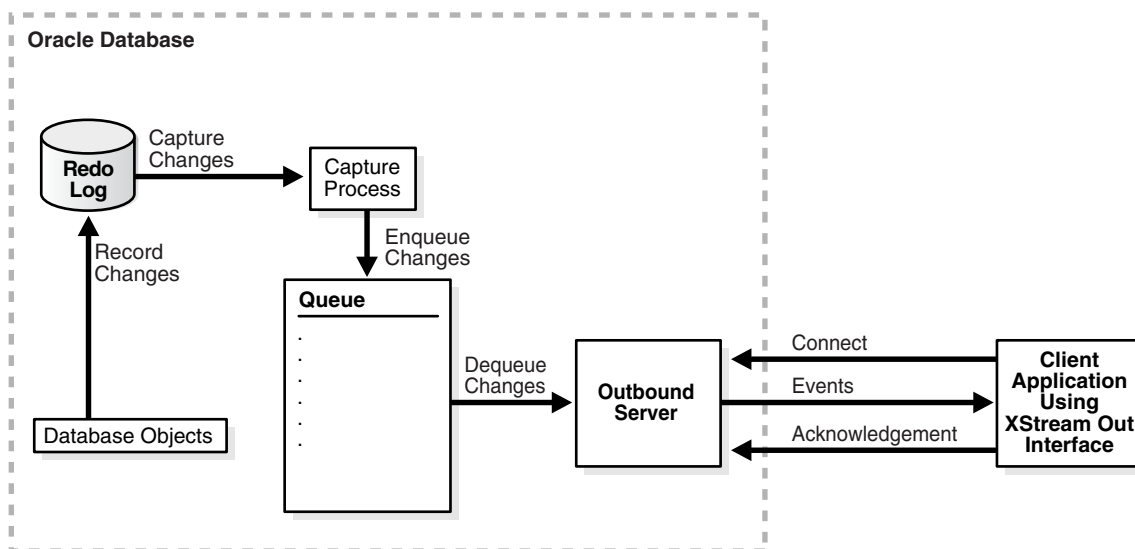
Oracle Database

Redo Log

Capture Changes

Capture Process

Record Changes

Enqueue Changes

Queue

.
.
.
.
.
.
.

Dequeue Changes

Outbound Server

Database Objects

Connect

Events

Acknowledgement

Client Application Using XStream Out Interface